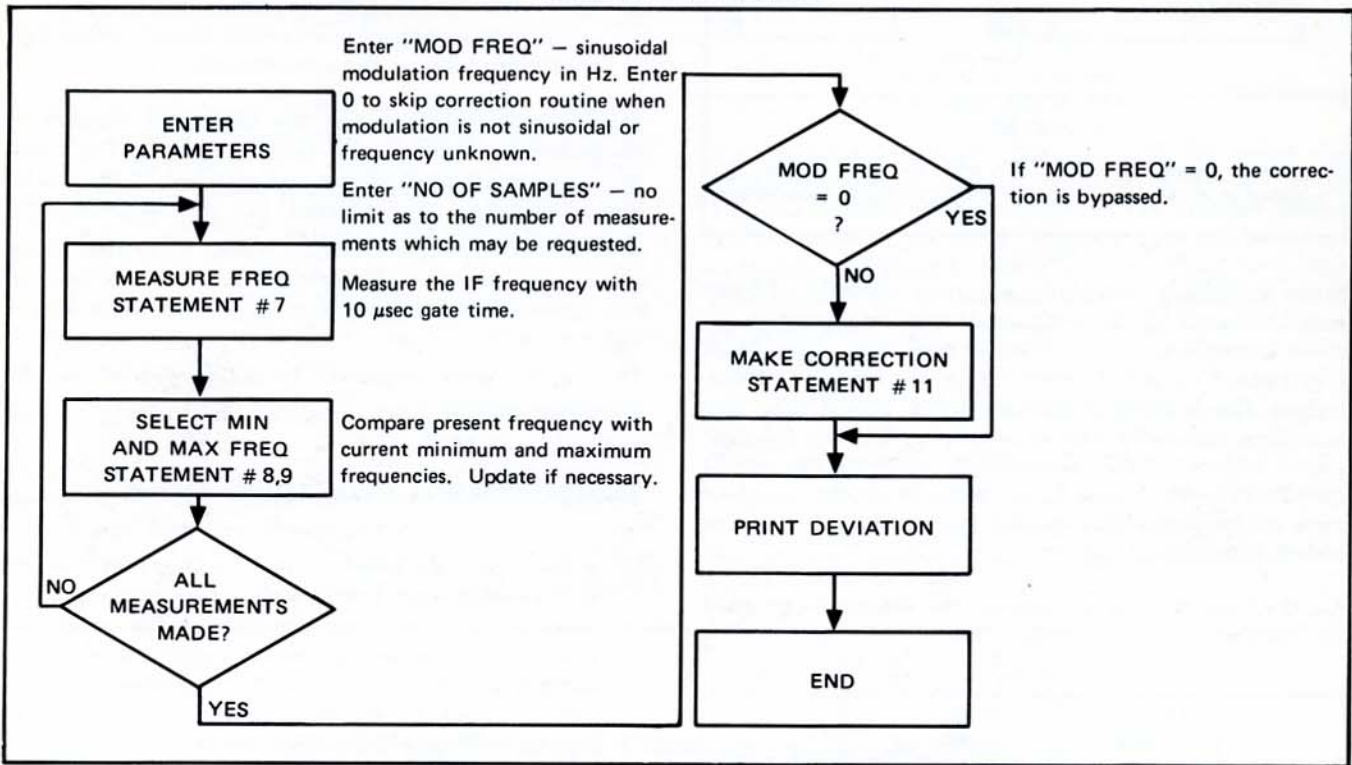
ENTER PARAMETERS

Enter "MOD FREQ" — sinusoidal modulation frequency in Hz. Enter 0 to skip correction routine when modulation is not sinusoidal or frequency unknown.

Enter "NO OF SAMPLES" — no limit as to the number of measurements which may be requested.

MEASURE FREQ STATEMENT # 7

Measure the IF frequency with 10 $\mu$sec gate time.

SELECT MIN AND MAX FREQ STATEMENT # 8,9

Compare present frequency with current minimum and maximum frequencies. Update if necessary.

ALL MEASUREMENTS MADE?

NO

YES

MOD FREQ = 0 ?

YES

NO

If "MOD FREQ" = 0, the correction is bypassed.

MAKE CORRECTION STATEMENT # 11

PRINT DEVIATION

END